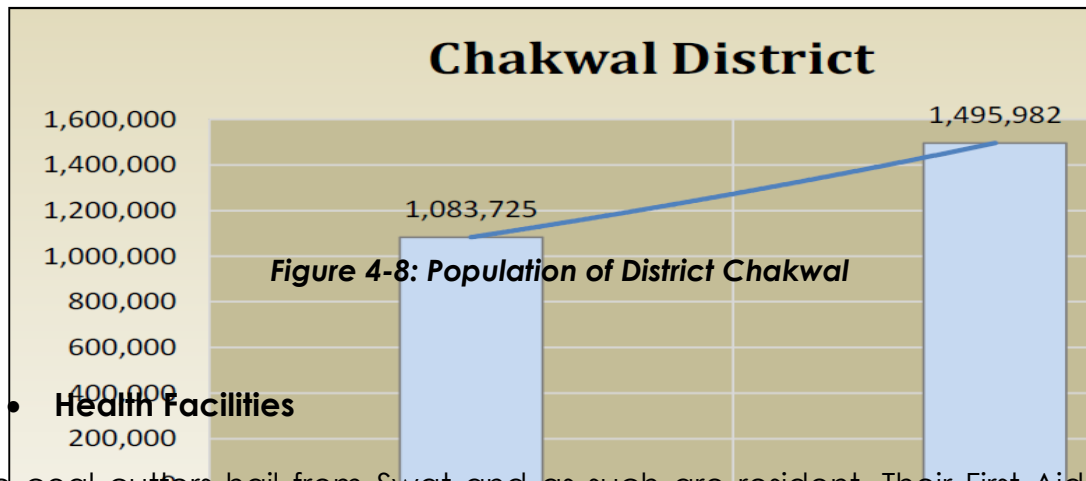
Chakwal District

1,600,000
1,400,000
1,200,000
1,000,000
800,000
600,000
400,000
200,000

1,083,725

1,495,982

Figure 4-8: Population of District Chakwal

• Health Facilities

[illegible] coal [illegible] hail from Swat and as such are resident. Their First Aid